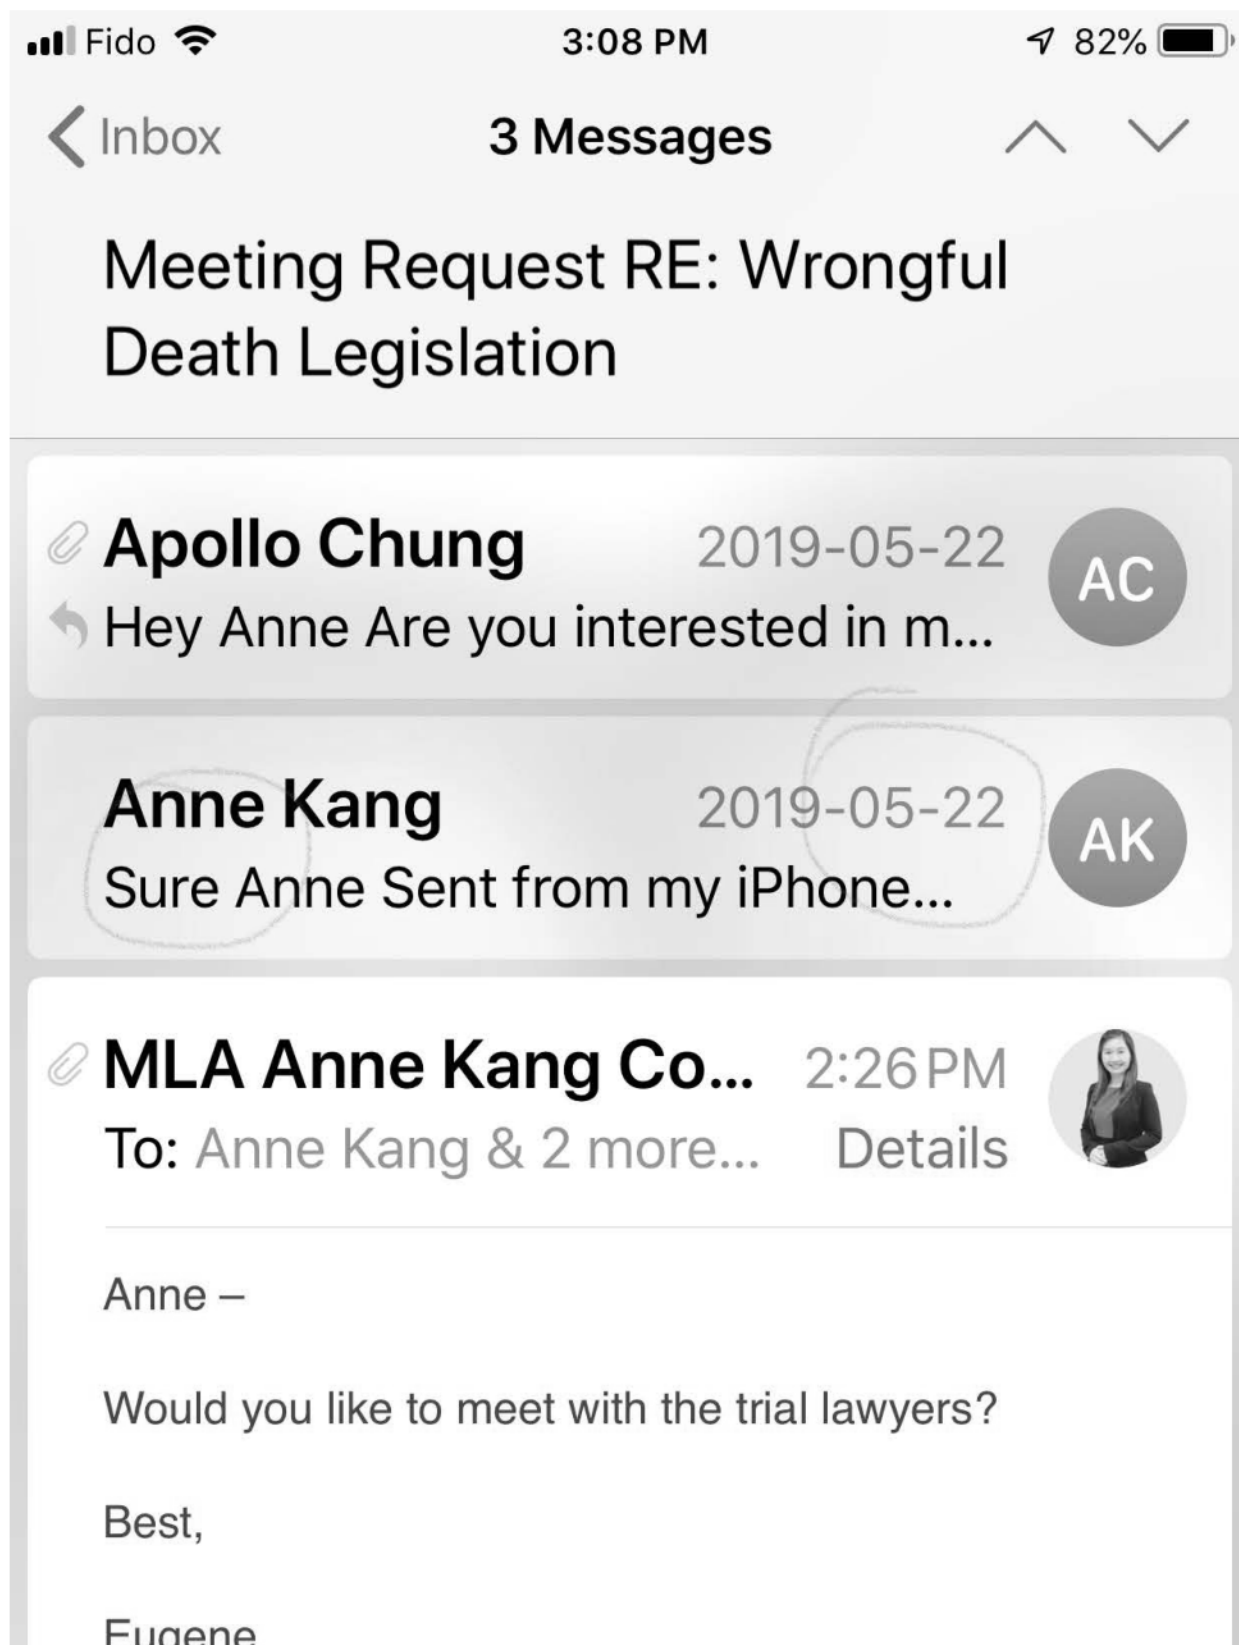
Fido 3:08 PM 82%

Inbox 3 Messages

Meeting Request RE: Wrongful Death Legislation

Apollo Chung 2019-05-22
Hey Anne Are you interested in m...
AC

Anne Kang 2019-05-22
Sure Anne Sent from my iPhone...
AK

MLA Anne Kang Co... 2:26 PM
To: Anne Kang & 2 more... Details

Anne –

Would you like to meet with the trial lawyers?

Best,

Eugene